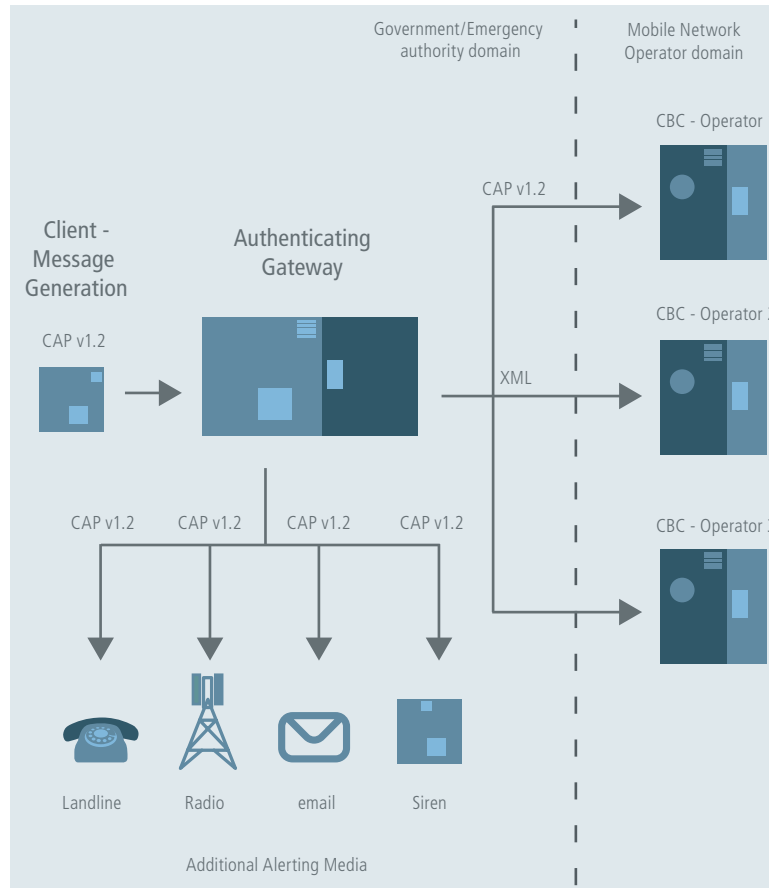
Government/Emergency authority domain

Mobile Network Operator domain

CBC - Operator

CAP v1.2

Client - Message Generation

Authenticating Gateway

CAP v1.2

CBC - Operator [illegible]

XML

CAP v1.2

CAP v1.2

CAP v1.2

CAP v1.2

CBC - Operator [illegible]

Landline

Radio

email

Siren

Additional Alerting Media